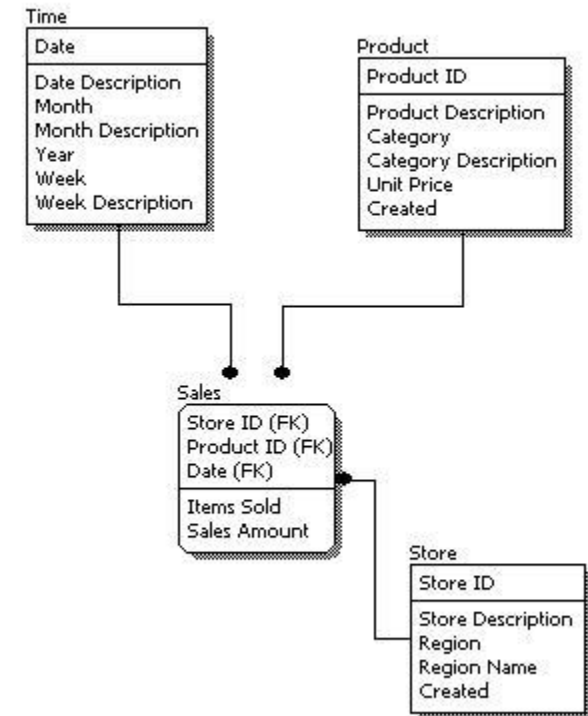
Time
Date
Date Description
Month
Month Description
Year
Week
Week Description

Product
Product ID
Product Description
Category
Category Description
Unit Price
Created

Sales
Store ID (FK)
Product ID (FK)
Date (FK)
Items Sold
Sales Amount

Store
Store ID
Store Description
Region
Region Name
Created